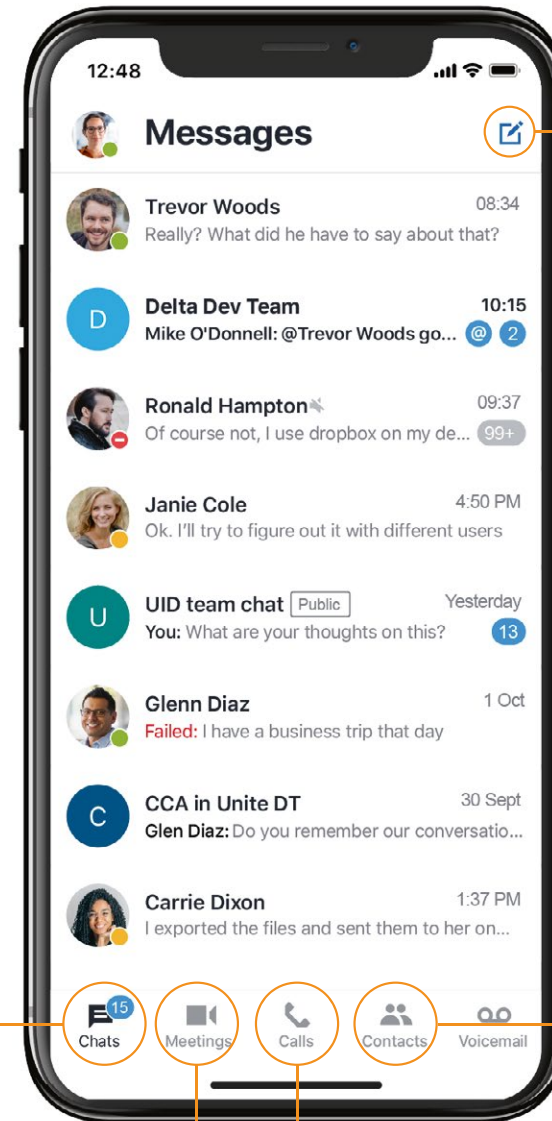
12:48

Messages

Trevor Woods 08:34
Really? What did he have to say about that?

D
Delta Dev Team 10:15
Mike O'Donnell: @Trevor Woods go... @ 2

Ronald Hampton 09:37
Of course not, I use dropbox on my de... 99+

Janie Cole 4:50 PM
Ok. I'll try to figure out it with different users

U
UID team chat Public Yesterday
You: What are your thoughts on this? 13

Glenn Diaz 1 Oct
Failed: I have a business trip that day

C
CCA in Unite DT 30 Sept
Glen Diaz: Do you remember our conversatio...

Carrie Dixon 1:37 PM
I exported the files and sent them to her on...

15
Chats
Meetings
Calls
Contacts
Voicemail